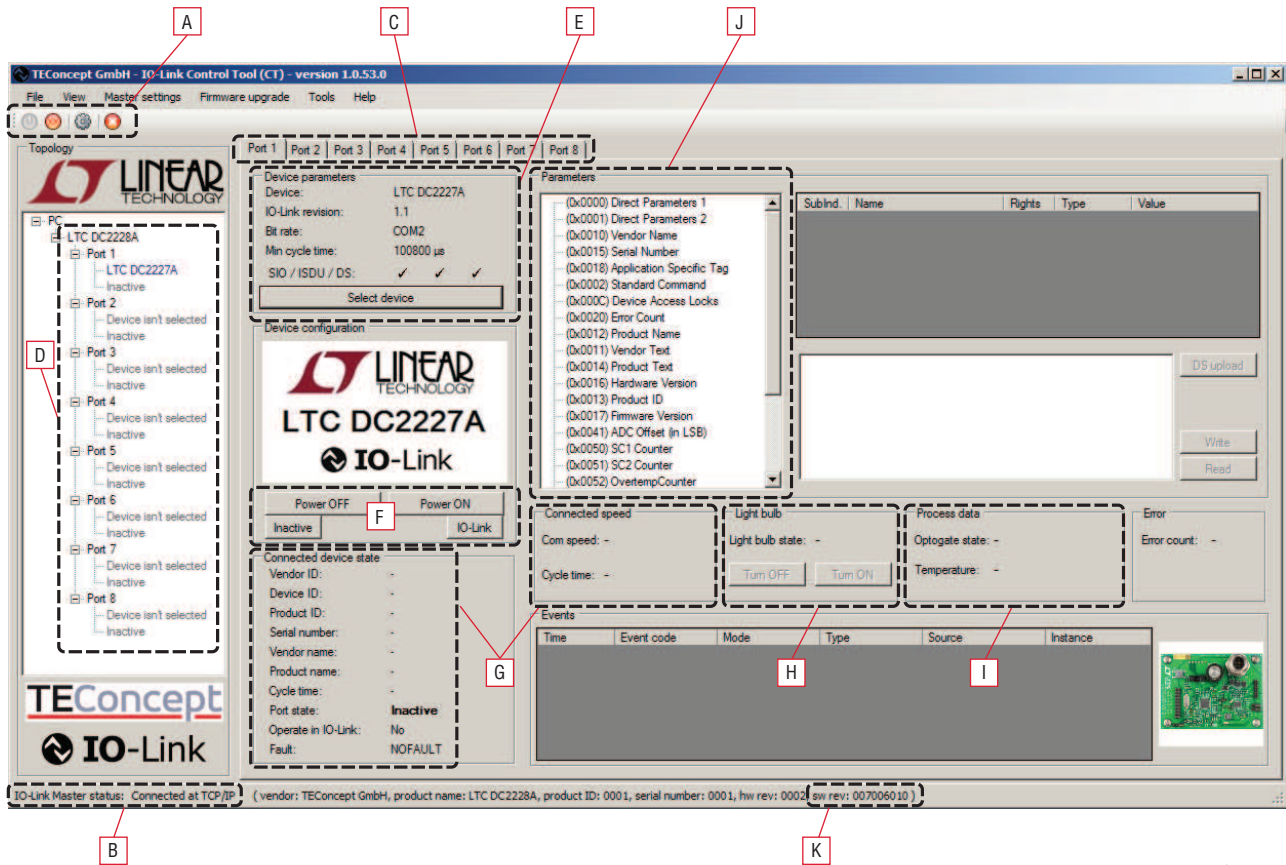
A
C
E
J

TEConcept GmbH - IO-Link Control Tool (CT) - version 1.0.53.0

File View Master settings Firmware upgrade Tools Help

Topology

LINEAR TECHNOLOGY

PC
LTC DC2228A
Port 1
LTC DC2227A
Inactive
Port 2
Device isn't selected
Inactive
Port 3
Device isn't selected
Inactive
Port 4
Device isn't selected
Inactive
Port 5
Device isn't selected
Inactive
Port 6
Device isn't selected
Inactive
Port 7
Device isn't selected
Inactive
Port 8
Device isn't selected
Inactive

D

TEConcept
IO-Link

Port 1 Port 2 Port 3 Port 4 Port 5 Port 6 Port 7 Port 8

Device parameters
Device: LTC DC2227A
IO-Link revision: 1.1
Bit rate: COM2
Min cycle time: 100800 µs
SIO / ISDU / DS: ✓ ✓ ✓
Select device

Device configuration
LINEAR TECHNOLOGY
LTC DC2227A
IO-Link

Power OFF
Power ON
Inactive
IO-Link
F

Connected device state
Vendor ID: -
Device ID: -
Product ID: -
Serial number: -
Vendor name: -
Product name: -
Cycle time: -
Port state: Inactive
Operate in IO-Link: No
Fault: NOFAULT

Parameters
(0x0000) Direct Parameters 1
(0x0001) Direct Parameters 2
(0x0010) Vendor Name
(0x0015) Serial Number
(0x0018) Application Specific Tag
(0x0002) Standard Command
(0x000C) Device Access Locks
(0x0020) Error Count
(0x0012) Product Name
(0x0011) Vendor Text
(0x0014) Product Text
(0x0016) Hardware Version
(0x0013) Product ID
(0x0017) Firmware Version
(0x0041) ADC Offset (in LSB)
(0x0050) SC1 Counter
(0x0051) SC2 Counter
(0x0052) OvertempCounter

| SubInd. | Name | Rights | Type | Value |
|---|---|---|---|---|

DS upload
Write
Read

Connected speed
Com speed: -
Cycle time: -

Light bulb
Light bulb state: -
Turn OFF
Turn ON

Process data
Optogate state: -
Temperature: -

Error
Error count: -

Events
| Time | Event code | Mode | Type | Source | Instance |
|---|---|---|---|---|---|

G
H
I

IO-Link Master status: Connected at TCP/IP
( vendor: TEConcept GmbH, product name: LTC DC2228A, product ID: 0001, serial number: 0001, hw rev: 0002 sw rev: 007006010 )

B
K